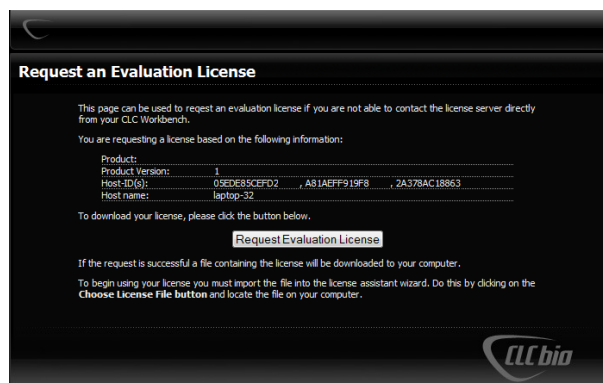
Request an Evaluation License

This page can be used to reqest an evaluation license if you are not able to contact the license server directly from your CLC Workbench.

You are requesting a license based on the following information:

| | |
|---|---|
| Product: | |
| Product Version: | 1 |
| Host-ID(s): | 05EDE85CEFD2 , A81AEFF919F8 , 2A378AC18863 |
| Host name: | laptop-32 |

To download your license, please click the button below.

Request Evaluation License

If the request is successful a file containing the license will be downloaded to your computer.

To begin using your license you must import the file into the license assistant wizard. Do this by clicking on the Choose License File button and locate the file on your computer.

CLCbio